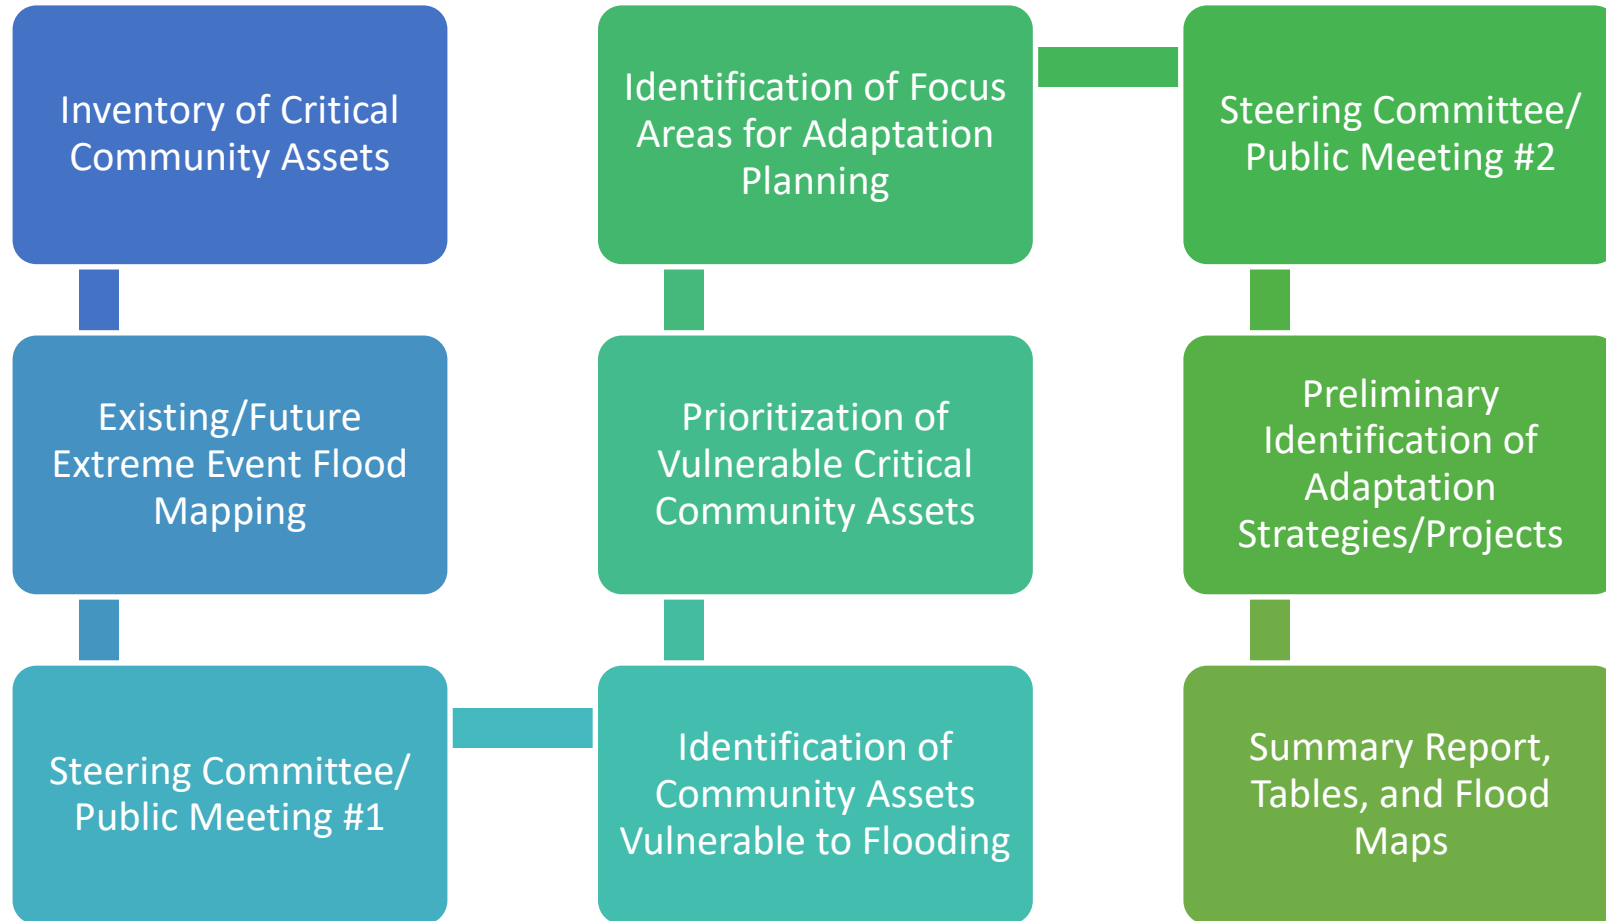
Inventory of Critical Community Assets

Existing/Future Extreme Event Flood Mapping

Steering Committee/ Public Meeting #1

Identification of Community Assets Vulnerable to Flooding

Prioritization of Vulnerable Critical Community Assets

Identification of Focus Areas for Adaptation Planning

Steering Committee/ Public Meeting #2

Preliminary Identification of Adaptation Strategies/Projects

Summary Report, Tables, and Flood Maps